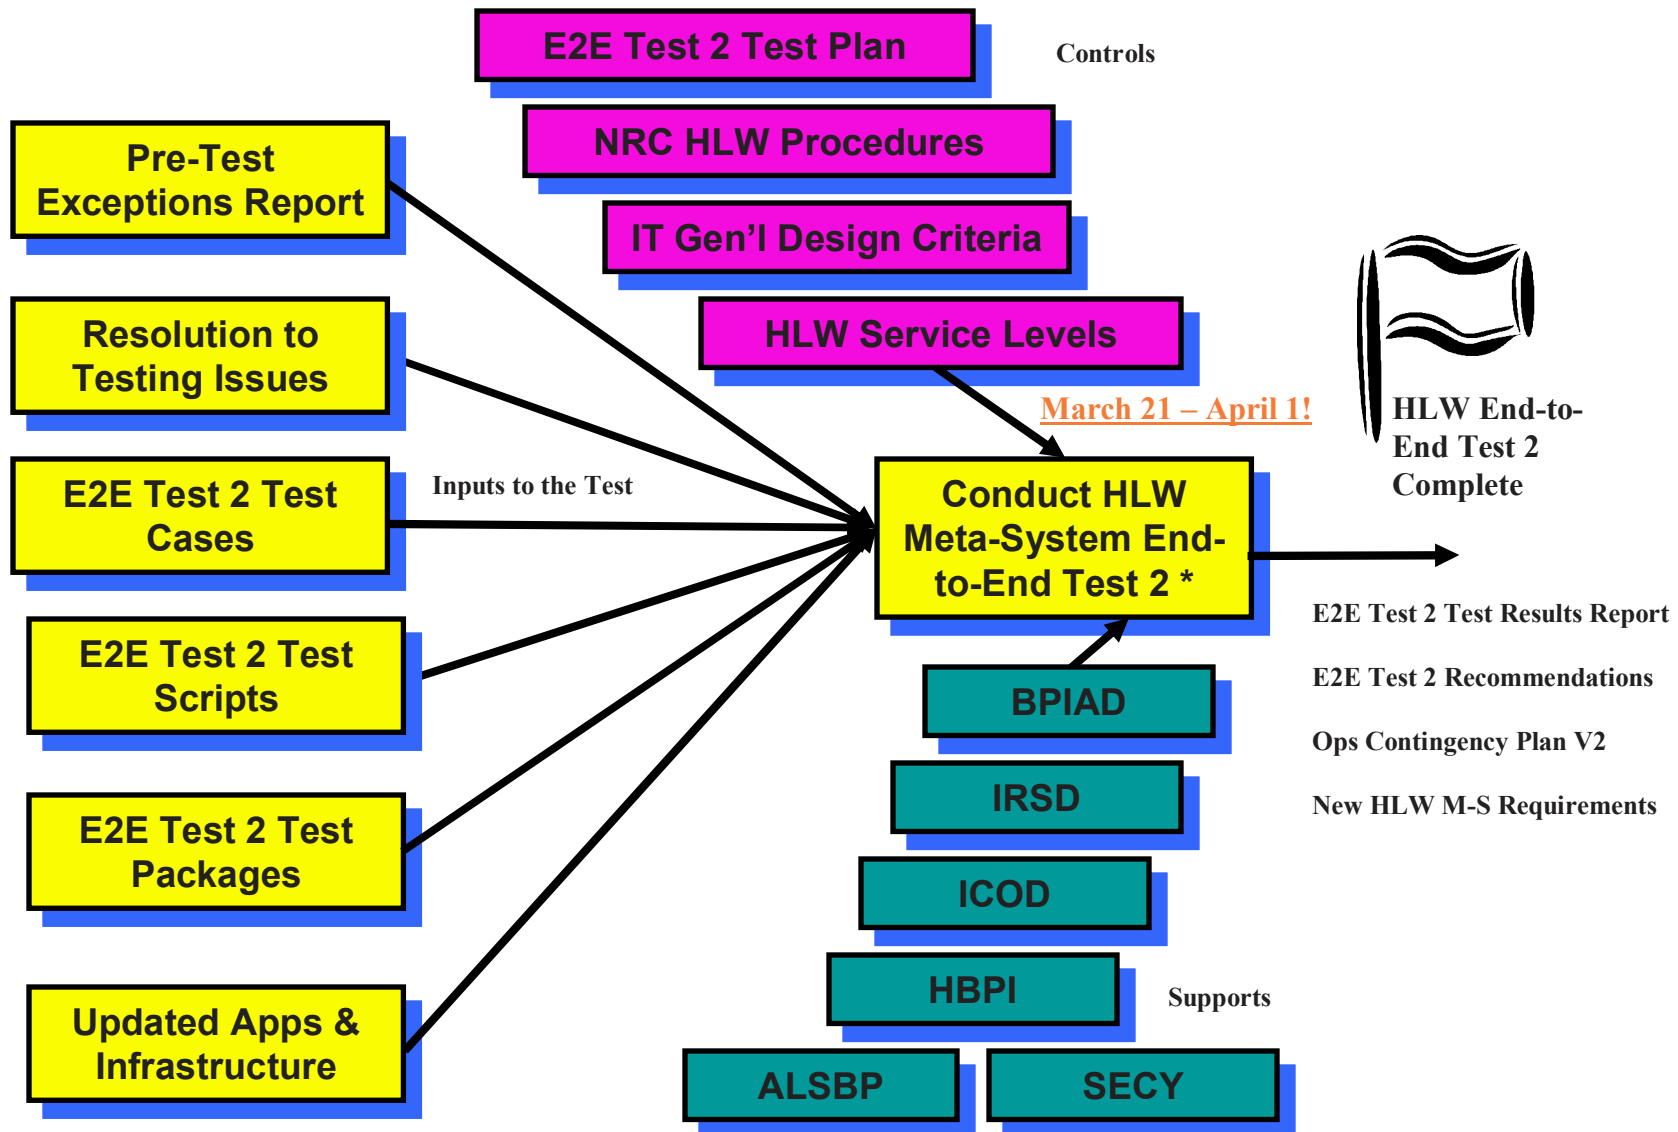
E2E Test 2 Test Plan

Controls

NRC HLW Procedures

IT Gen'l Design Criteria

HLW Service Levels

Pre-Test Exceptions Report

Resolution to Testing Issues

E2E Test 2 Test Cases

Inputs to the Test

E2E Test 2 Test Scripts

E2E Test 2 Test Packages

Updated Apps & Infrastructure

March 21 – April 1!

HLW End-to-End Test 2 Complete

Conduct HLW Meta-System End-to-End Test 2 *

E2E Test 2 Test Results Report

E2E Test 2 Recommendations

Ops Contingency Plan V2

New HLW M-S Requirements

BPIAD

IRSD

ICOD

HBPI

Supports

ALSBP

SECY